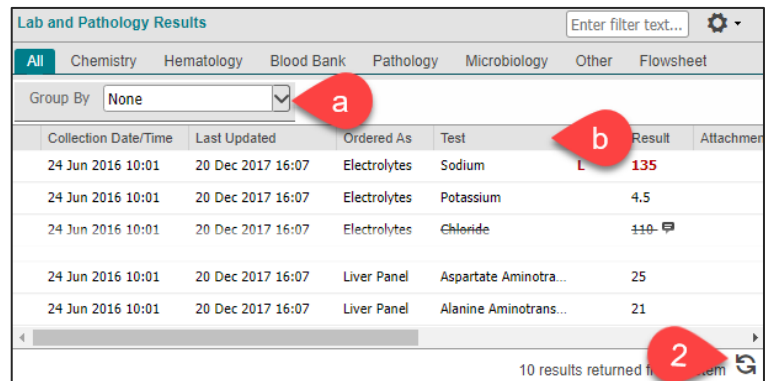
Lab and Pathology Results

Enter filter text...

All Chemistry Hematology Blood Bank Pathology Microbiology Other Flowsheet

Group By None

a

b

| Collection Date/Time | Last Updated | Ordered As | Test | | Result | Attachmen |
|---|---|---|---|---|---|---|
| 24 Jun 2016 10:01 | 20 Dec 2017 16:07 | Electrolytes | Sodium | L | 135 | |
| 24 Jun 2016 10:01 | 20 Dec 2017 16:07 | Electrolytes | Potassium | | 4.5 | |
| 24 Jun 2016 10:01 | 20 Dec 2017 16:07 | Electrolytes | ~~Chloride~~ | | ~~110~~ | |
| 24 Jun 2016 10:01 | 20 Dec 2017 16:07 | Liver Panel | Aspartate Aminotra... | | 25 | |
| 24 Jun 2016 10:01 | 20 Dec 2017 16:07 | Liver Panel | Alanine Aminotrans... | | 21 | |

2

10 results returned f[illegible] item